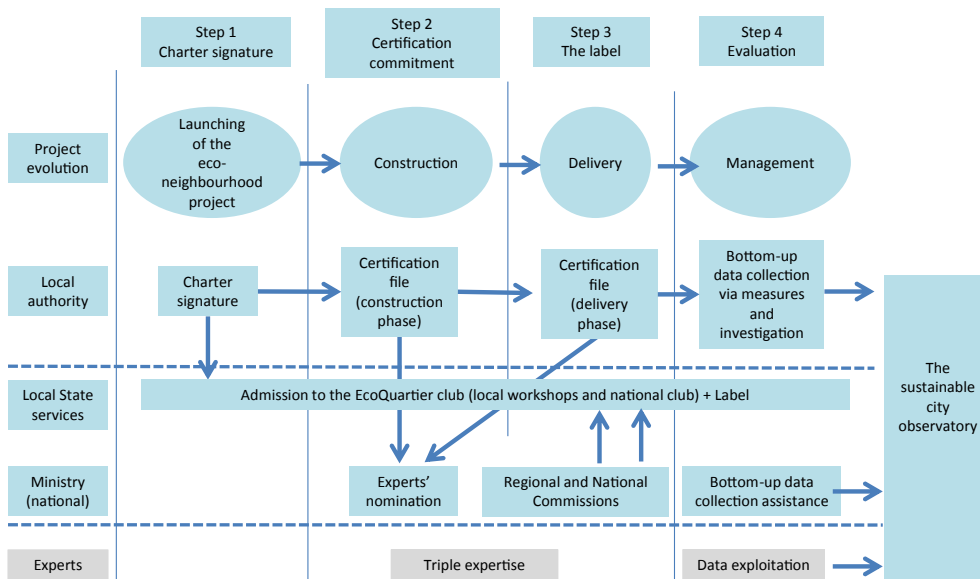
Step 1
Charter signature

Step 2
Certification commitment

Step 3
The label

Step 4
Evaluation

Project evolution

Launching of the eco-neighbourhood project

Construction

Delivery

Management

Local authority

Charter signature

Certification file (construction phase)

Certification file (delivery phase)

Bottom-up data collection via measures and investigation

The sustainable city observatory

Local State services

Admission to the EcoQuartier club (local workshops and national club) + Label

Ministry (national)

Experts' nomination

Regional and National Commissions

Bottom-up data collection assistance

Experts

Triple expertise

Data exploitation